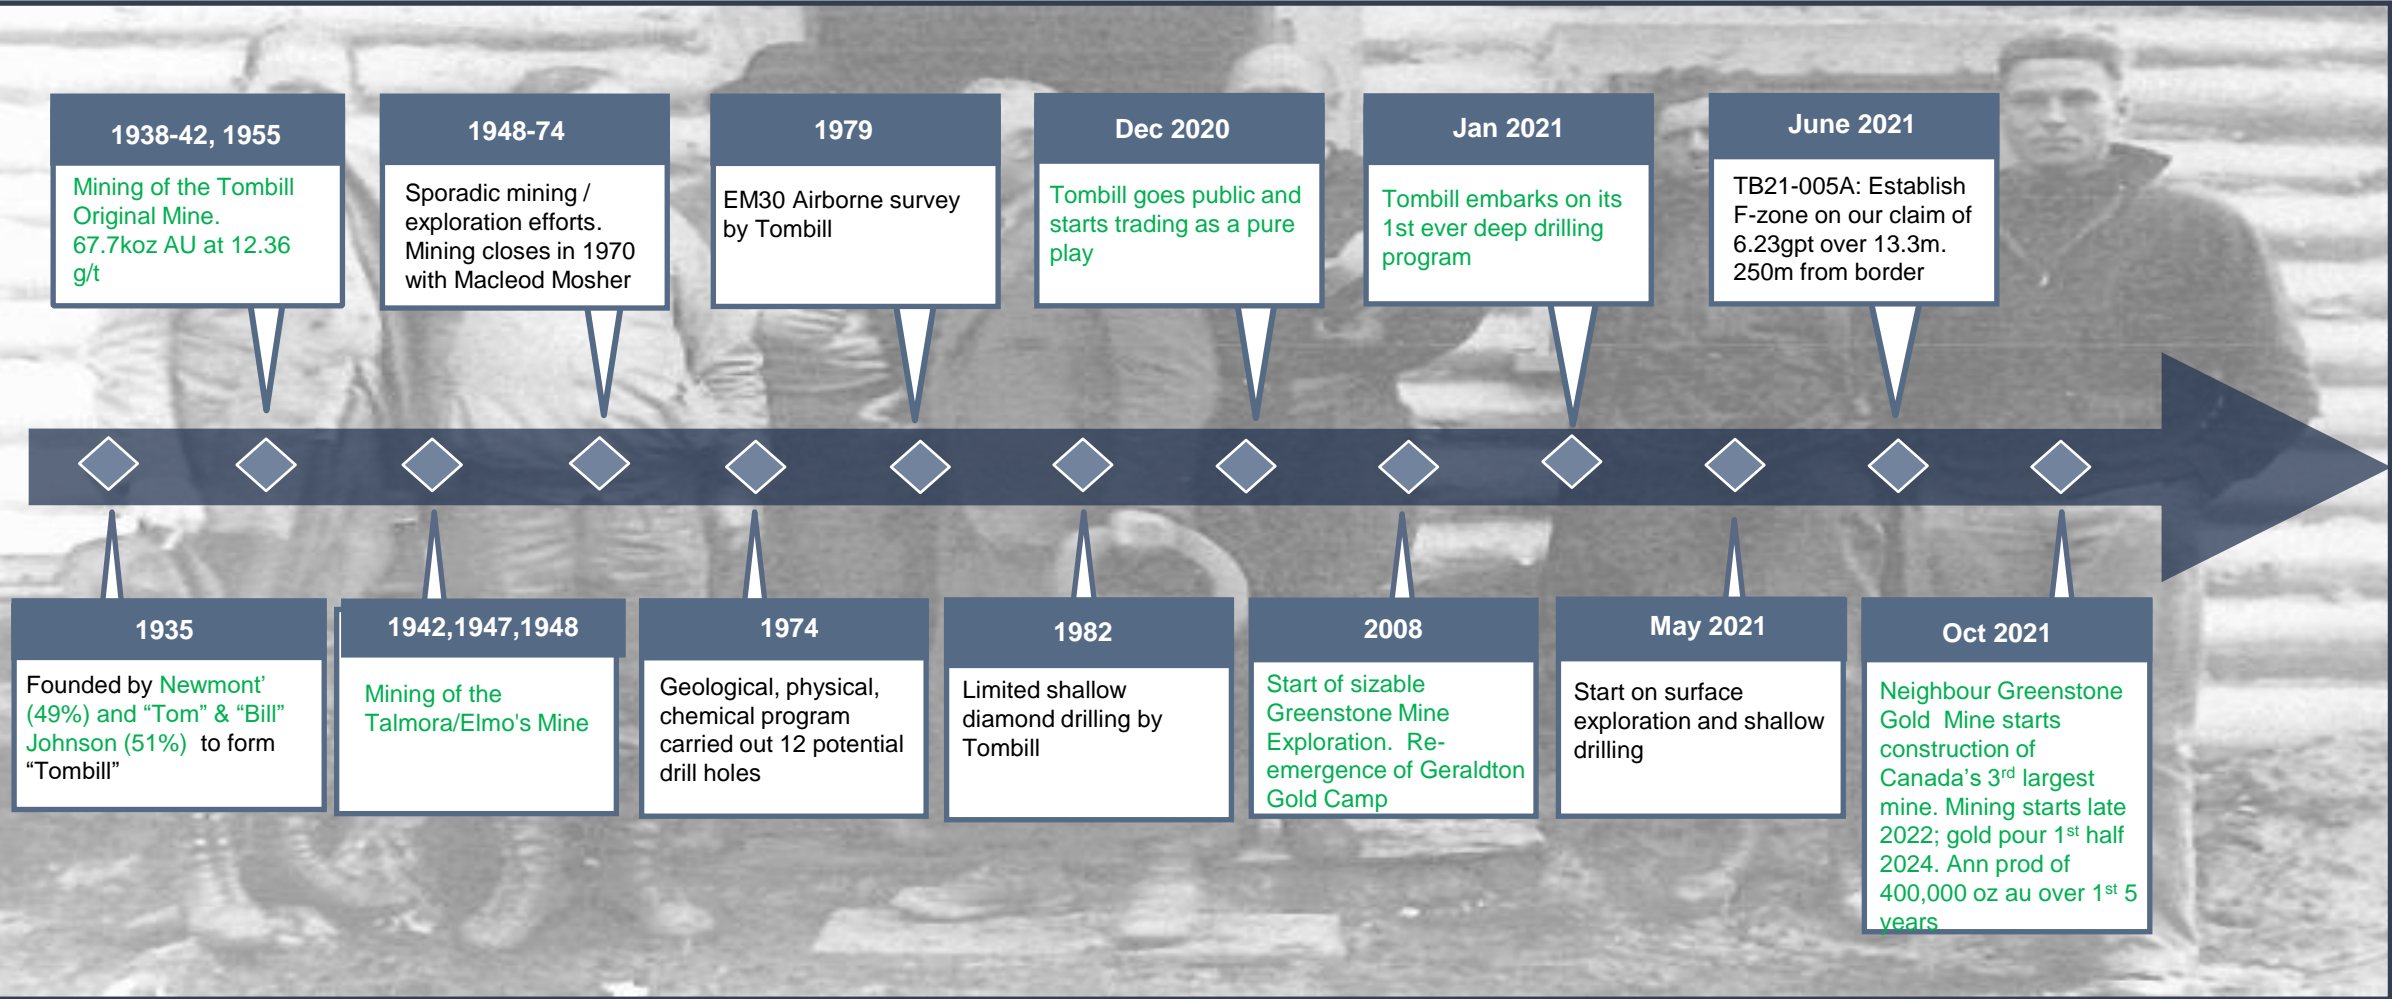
1938-42, 1955

Mining of the Tombill Original Mine. 67.7koz AU at 12.36 g/t

1948-74

Sporadic mining / exploration efforts. Mining closes in 1970 with Macleod Mosher

1979

EM30 Airborne survey by Tombill

Dec 2020

Tombill goes public and starts trading as a pure play

Jan 2021

Tombill embarks on its 1st ever deep drilling program

June 2021

TB21-005A: Establish F-zone on our claim of 6.23gpt over 13.3m. 250m from border

1935

Founded by Newmont' (49%) and “Tom” & “Bill” Johnson (51%) to form “Tombill”

1942,1947,1948

Mining of the Talmora/Elmo's Mine

1974

Geological, physical, chemical program carried out 12 potential drill holes

1982

Limited shallow diamond drilling by Tombill

2008

Start of sizable Greenstone Mine Exploration. Re-emergence of Geraldton Gold Camp

May 2021

Start on surface exploration and shallow drilling

Oct 2021

Neighbour Greenstone Gold Mine starts construction of Canada's 3$^{rd}$ largest mine. Mining starts late 2022; gold pour 1$^{st}$ half 2024. Ann prod of 400,000 oz au over 1$^{st}$ 5 years